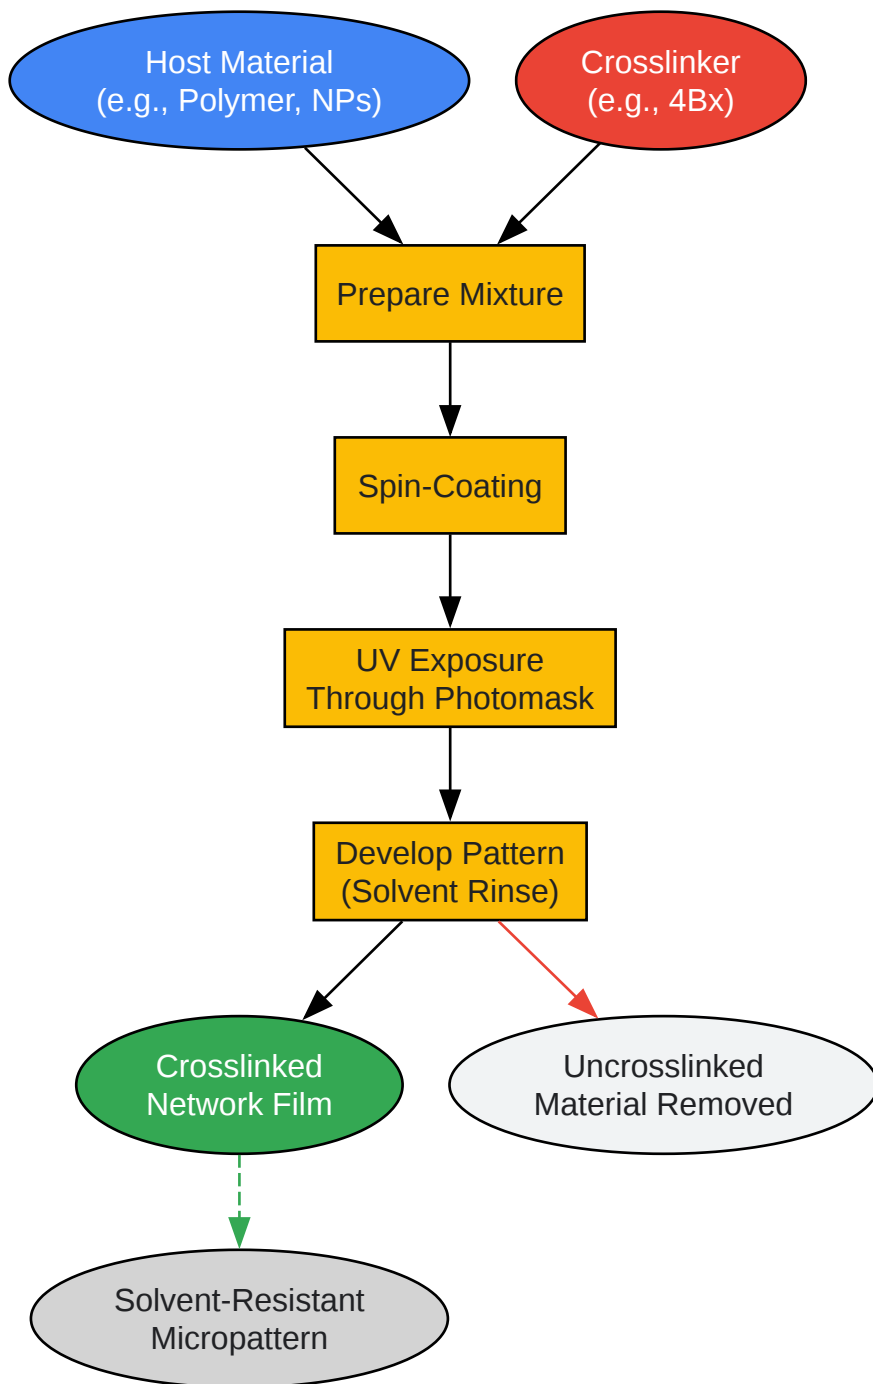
Host Material
(e.g., Polymer, NPs)

Crosslinker
(e.g., 4Bx)

Prepare Mixture

Spin-Coating

UV Exposure
Through Photomask

Develop Pattern
(Solvent Rinse)

Crosslinked
Network Film

Uncrosslinked
Material Removed

Solvent-Resistant
Micropattern